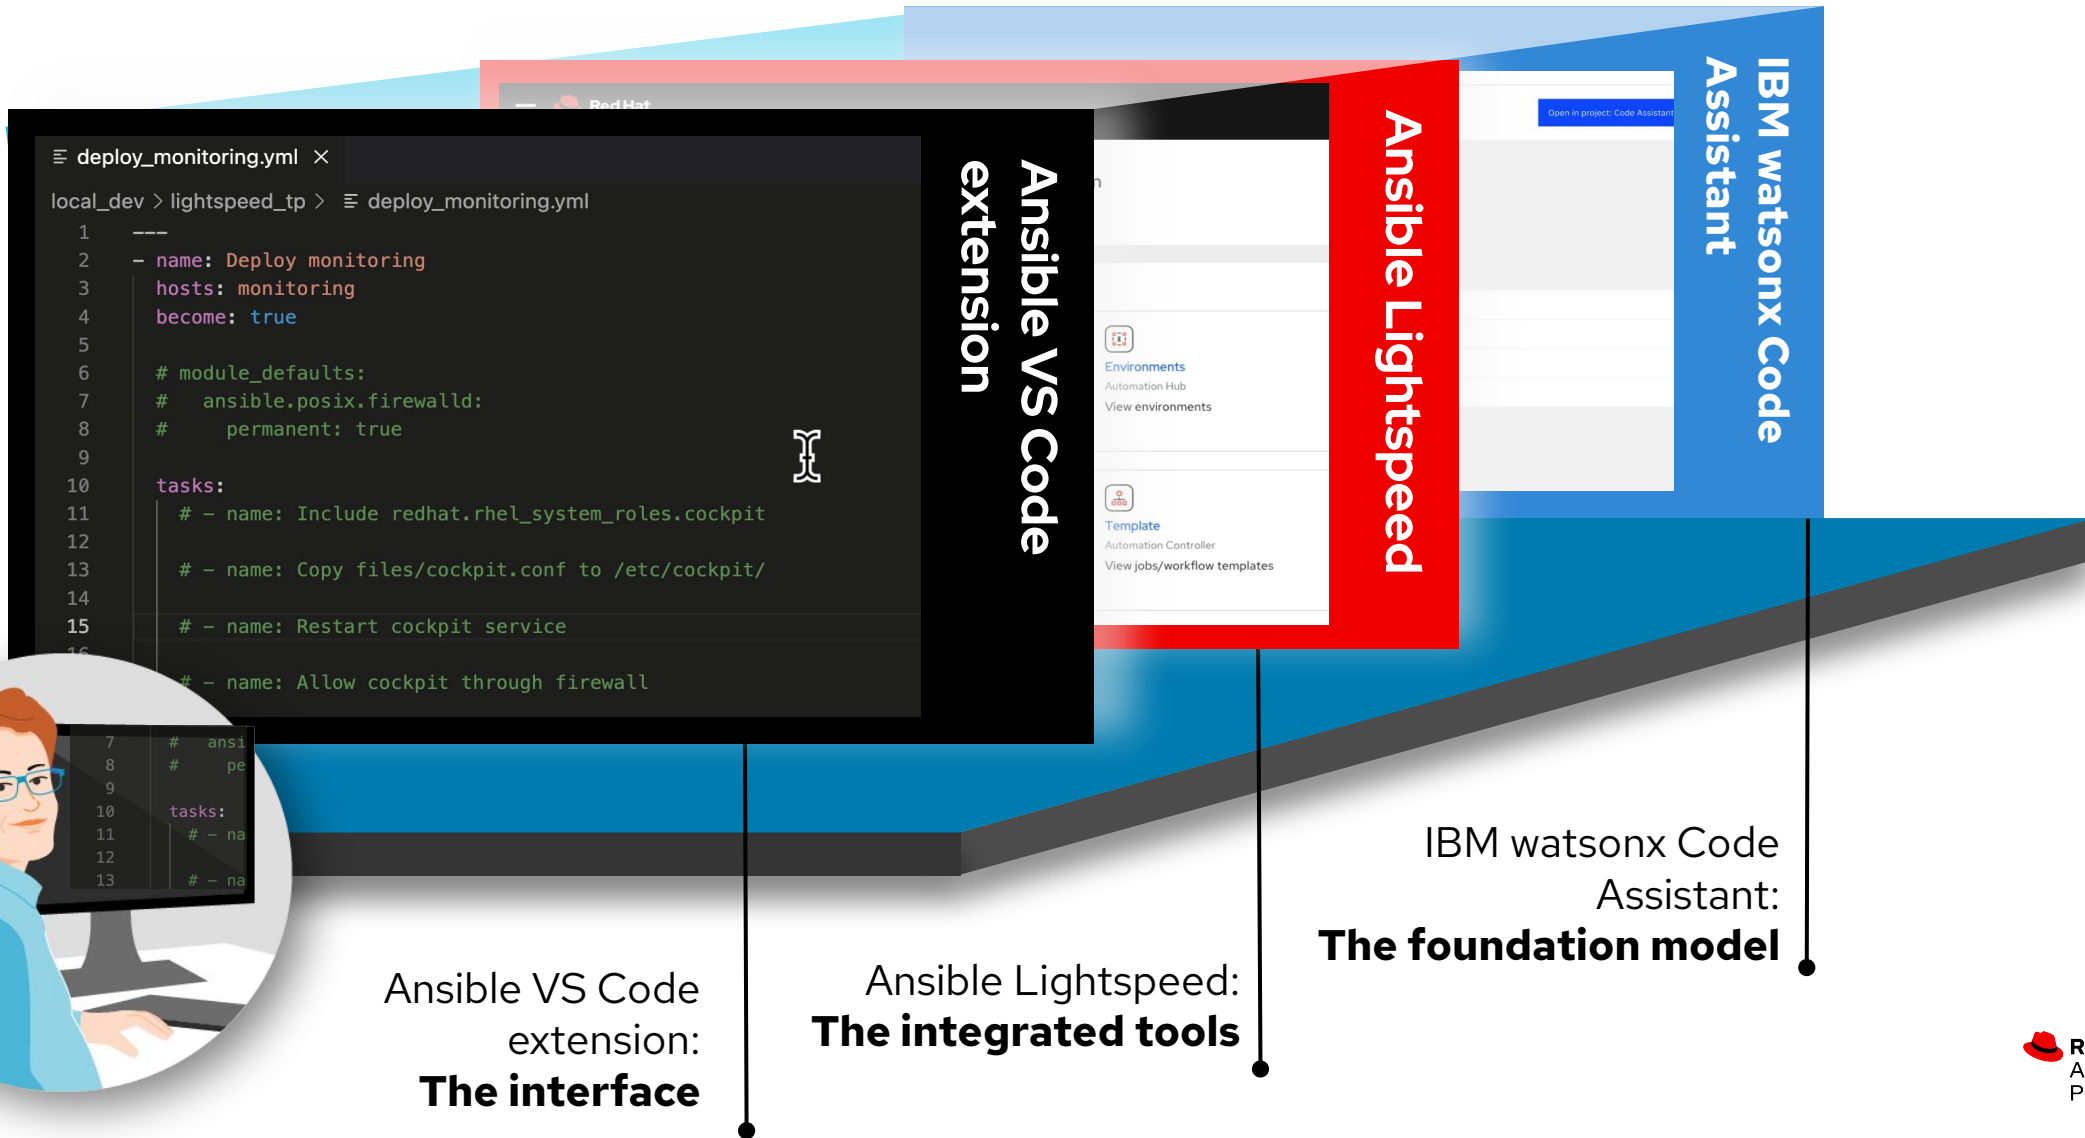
Red Hat

deploy_monitoring.yml ✕

local_dev > lightspeed_tp > deploy_monitoring.yml

1 ---
2 - name: Deploy monitoring
3 hosts: monitoring
4 become: true
5
6 # module_defaults:
7 # ansible.posix.firewalld:
8 # permanent: true
9
10 tasks:
11 # - name: Include redhat.rhel_system_roles.cockpit
12
13 # - name: Copy files/cockpit.conf to /etc/cockpit/
14
15 # - name: Restart cockpit service
16
# - name: Allow cockpit through firewall

7 # ansi
8 # pe
9
10 tasks:
11 # - na
12
13 # - na

Ansible VS Code extension

Environments
Automation Hub
View environments

Template
Automation Controller
View jobs/workflow templates

Ansible Lightspeed

Open in project: Code Assistant

IBM watsonx Code Assistant

Ansible VS Code extension:
The interface

Ansible Lightspeed:
The integrated tools

IBM watsonx Code Assistant:
The foundation model

R
A
P